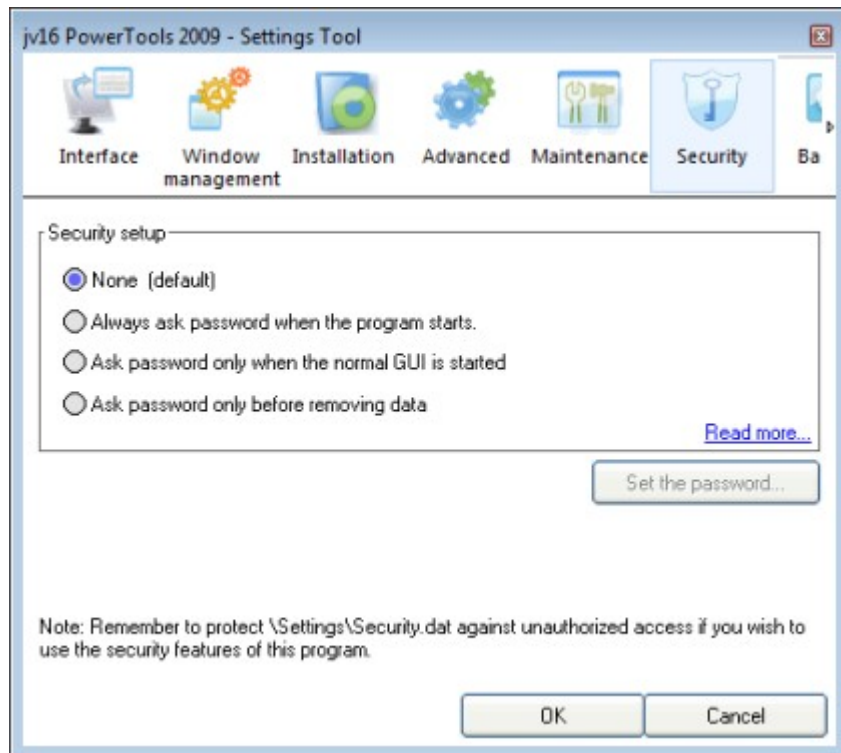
jv16 PowerTools 2009 - Settings Tool

Interface
Window management
Installation
Advanced
Maintenance
Security
Ba

Security setup

None (default)

Always ask password when the program starts.

Ask password only when the normal GUI is started

Ask password only before removing data

Read more...

Set the password...

Note: Remember to protect \Settings\Security.dat against unauthorized access if you wish to use the security features of this program.

OK
Cancel